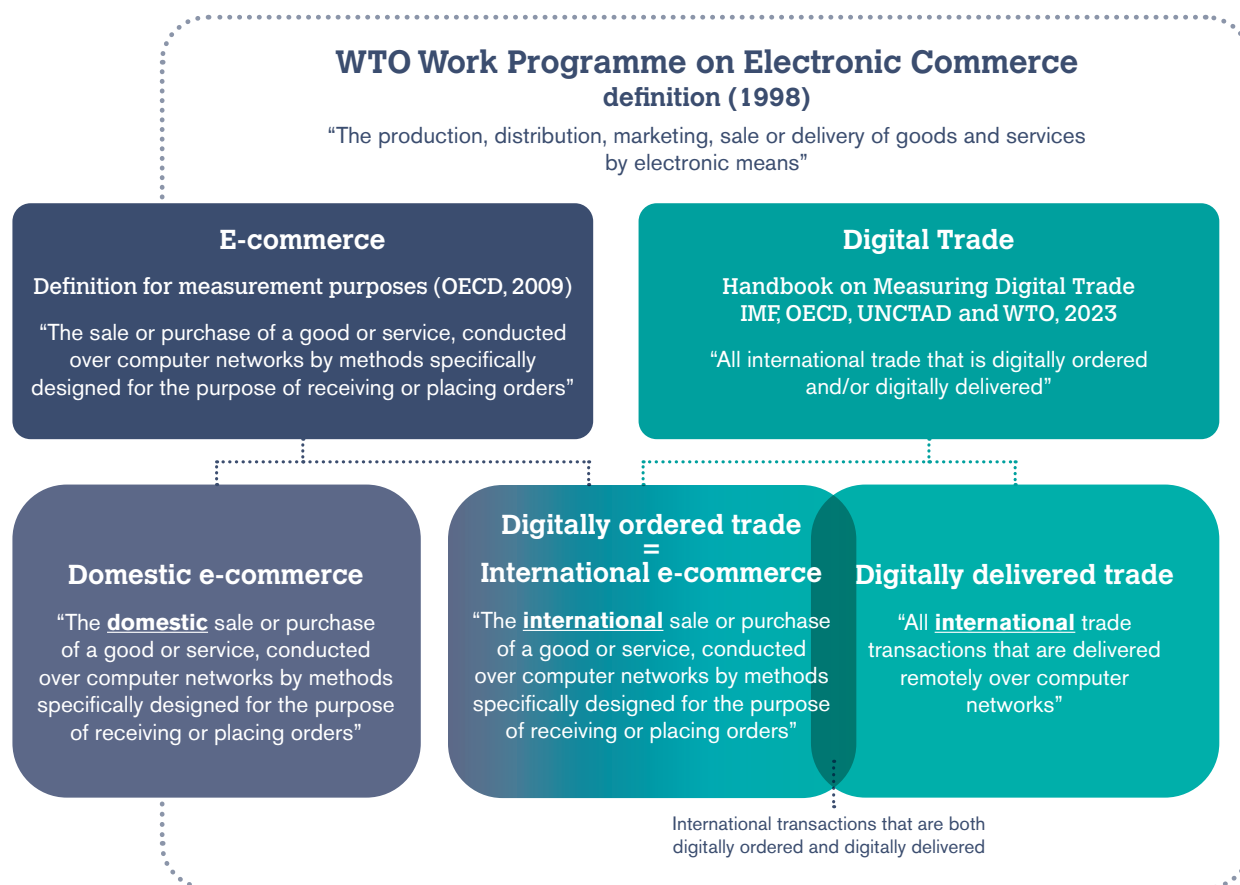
WTO Work Programme on Electronic Commerce
definition (1998)

“The production, distribution, marketing, sale or delivery of goods and services by electronic means”

E-commerce

Definition for measurement purposes (OECD, 2009)

“The sale or purchase of a good or service, conducted over computer networks by methods specifically designed for the purpose of receiving or placing orders”

Digital Trade

Handbook on Measuring Digital Trade
IMF, OECD, UNCTAD and WTO, 2023

“All international trade that is digitally ordered and/or digitally delivered”

Domestic e-commerce

“The domestic sale or purchase of a good or service, conducted over computer networks by methods specifically designed for the purpose of receiving or placing orders”

Digitally ordered trade
=
International e-commerce

“The international sale or purchase of a good or service, conducted over computer networks by methods specifically designed for the purpose of receiving or placing orders”

Digitally delivered trade

“All international trade transactions that are delivered remotely over computer networks”

International transactions that are both digitally ordered and digitally delivered